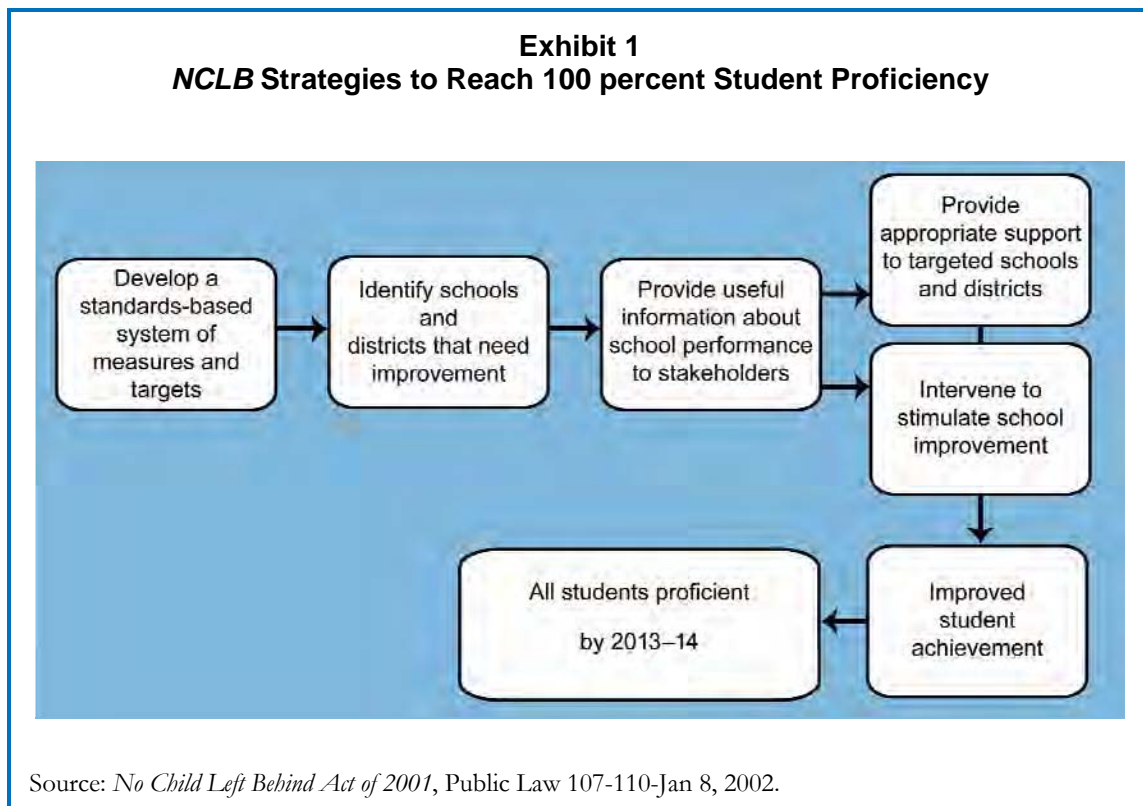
Exhibit 1
NCLB Strategies to Reach 100 percent Student Proficiency

Develop a standards-based system of measures and targets

Identify schools and districts that need improvement

Provide useful information about school performance to stakeholders

Provide appropriate support to targeted schools and districts

Intervene to stimulate school improvement

Improved student achievement

All students proficient by 2013–14

Source: No Child Left Behind Act of 2001, Public Law 107-110-Jan 8, 2002.